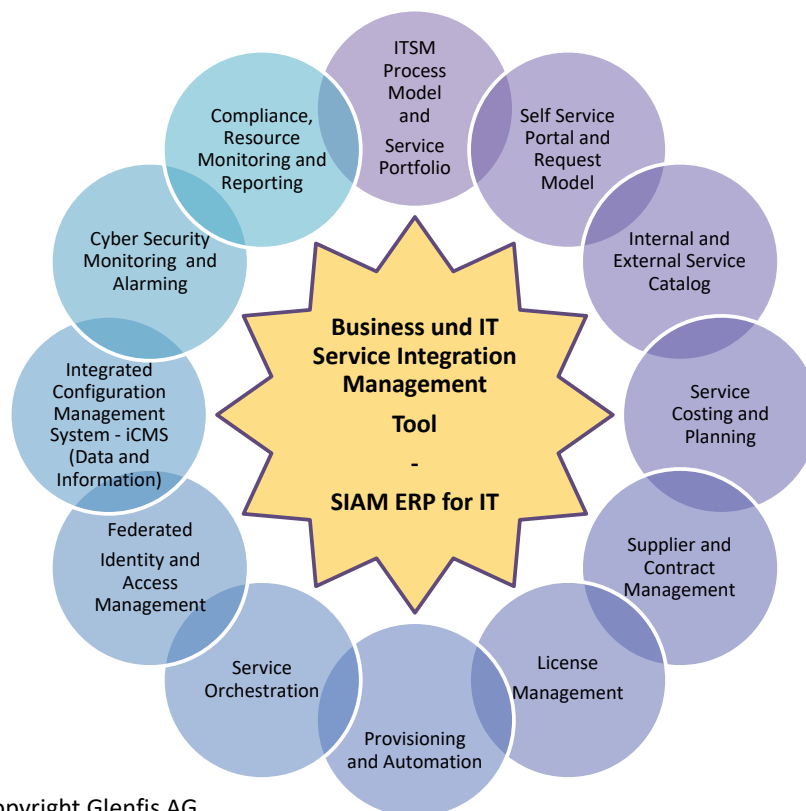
Business und IT Service Integration Management Tool - SIAM ERP for IT

ITSM Process Model and Service Portfolio

Self Service Portal and Request Model

Internal and External Service Catalog

Service Costing and Planning

Supplier and Contract Management

License Management

Provisioning and Automation

Service Orchestration

Federated Identity and Access Management

Integrated Configuration Management System - iCMS (Data and Information)

Cyber Security Monitoring and Alarming

Compliance, Resource Monitoring and Reporting

opyright Glenfis AG